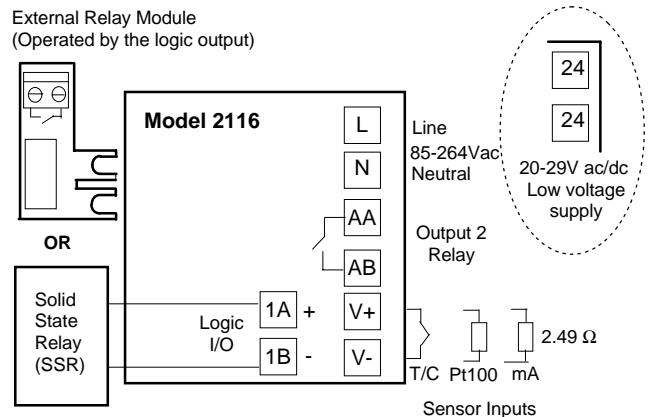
External Relay Module
(Operated by the logic output)

Model 2116

L

N

Line
85-264Vac
Neutral

24

24

20-29V ac/dc
Low voltage
supply

AA

AB

Output 2
Relay

OR

Solid
State
Relay
(SSR)

Logic
I/O

1A +

1B -

V+

V-

T/C

Pt100

mA

2.49 Ω

Sensor Inputs